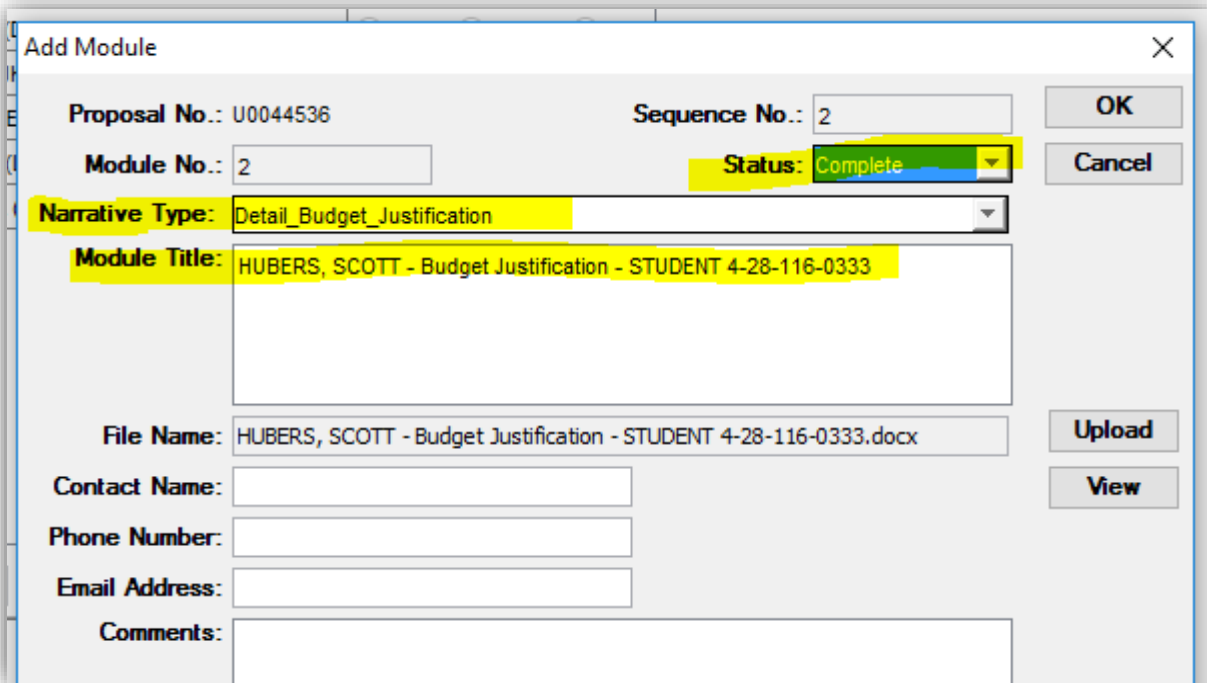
Add Module

Proposal No.: U0044536

Sequence No.: 2

Module No.: 2

Status: Complete

Narrative Type: Detail_Budget_Justification

Module Title: HUBERS, SCOTT - Budget Justification - STUDENT 4-28-116-0333

File Name: HUBERS, SCOTT - Budget Justification - STUDENT 4-28-116-0333.docx

Contact Name:

Phone Number:

Email Address:

Comments:

OK

Cancel

Upload

View